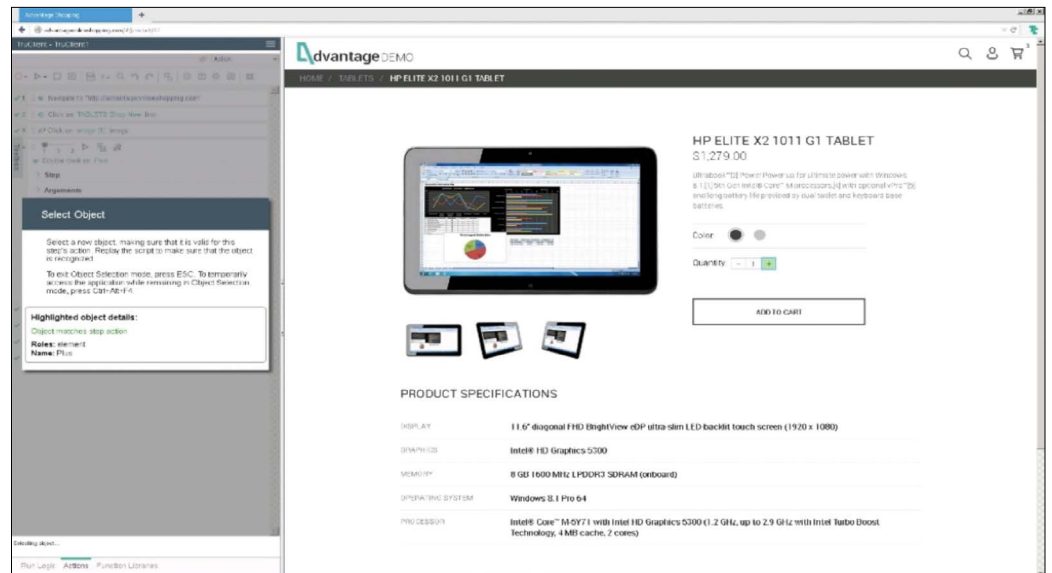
Advantage Shopping

advantageonlineshopping.com

TruClient - TruClient1

Action

1 Navigate to "http://advantageonlineshopping.com"

2 Click on TABLETS Shop Now link

3 Click on image [1] image

Double click on Plus

Step

Arguments

Select Object

Select a new object, making sure that it is valid for this step's action. Replay the script to make sure that the object is recognized.

To exit Object Selection mode, press ESC. To temporarily access the application while remaining in Object Selection mode, press Ctrl+Alt+F4.

Highlighted object details:

Object matches step action

Roles: element
Name: Plus

Selecting object...

Run Logic Actions Function Libraries

Advantage DEMO

HOME / TABLETS / HP ELITE X2 1011 G1 TABLET

HP ELITE X2 1011 G1 TABLET

$1,279.00

Ultrabook™[1] Power. Power up for ultimate power with Windows 8.1 [1] 5th Gen Intel® Core™ M processors,[4] with optional vPro™[5] and long battery life provided by dual tablet and keyboard base batteries.

Color:

Quantity: - 1 +

ADD TO CART

PRODUCT SPECIFICATIONS

| | |
|---|---|
| DISPLAY | 11.6" diagonal FHD BrightView eDP ultra-slim LED-backlit touch screen (1920 x 1080) |
| GRAPHICS | Intel® HD Graphics 5300 |
| MEMORY | 8 GB 1600 MHz LPDDR3 SDRAM (onboard) |
| OPERATING SYSTEM | Windows 8.1 Pro 64 |
| PROCESSOR | Intel® Core™ M-5Y71 with Intel HD Graphics 5300 (1.2 GHz, up to 2.9 GHz with Intel Turbo Boost Technology, 4 MB cache, 2 cores) |